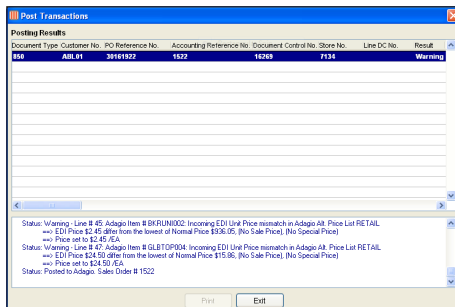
Post Transactions

Posting Results

| Document Type | Customer No. | PO Reference No. | Accounting Reference No. | Document Control No. | Store No. | Line DC No. | Result |
|---|---|---|---|---|---|---|---|
| 850 | ABL01 | 30161922 | 1522 | 16269 | 7134 | | Warning |

Status: Warning - Line # 45: Adagio Item # BKRUNI002: Incoming EDI Unit Price mismatch in Adagio Alt. Price List RETAIL
==> EDI Price $2.45 differ from the lowest of Normal Price $936.05, (No Sale Price), (No Special Price)
==> Price set to $2.45 /EA
Status: Warning - Line # 47: Adagio Item # GLBTOP004: Incoming EDI Unit Price mismatch in Adagio Alt. Price List RETAIL
==> EDI Price $24.50 differ from the lowest of Normal Price $15.86, (No Sale Price), (No Special Price)
==> Price set to $24.50 /EA
Status: Posted to Adagio. Sales Order # 1522

Print
Exit